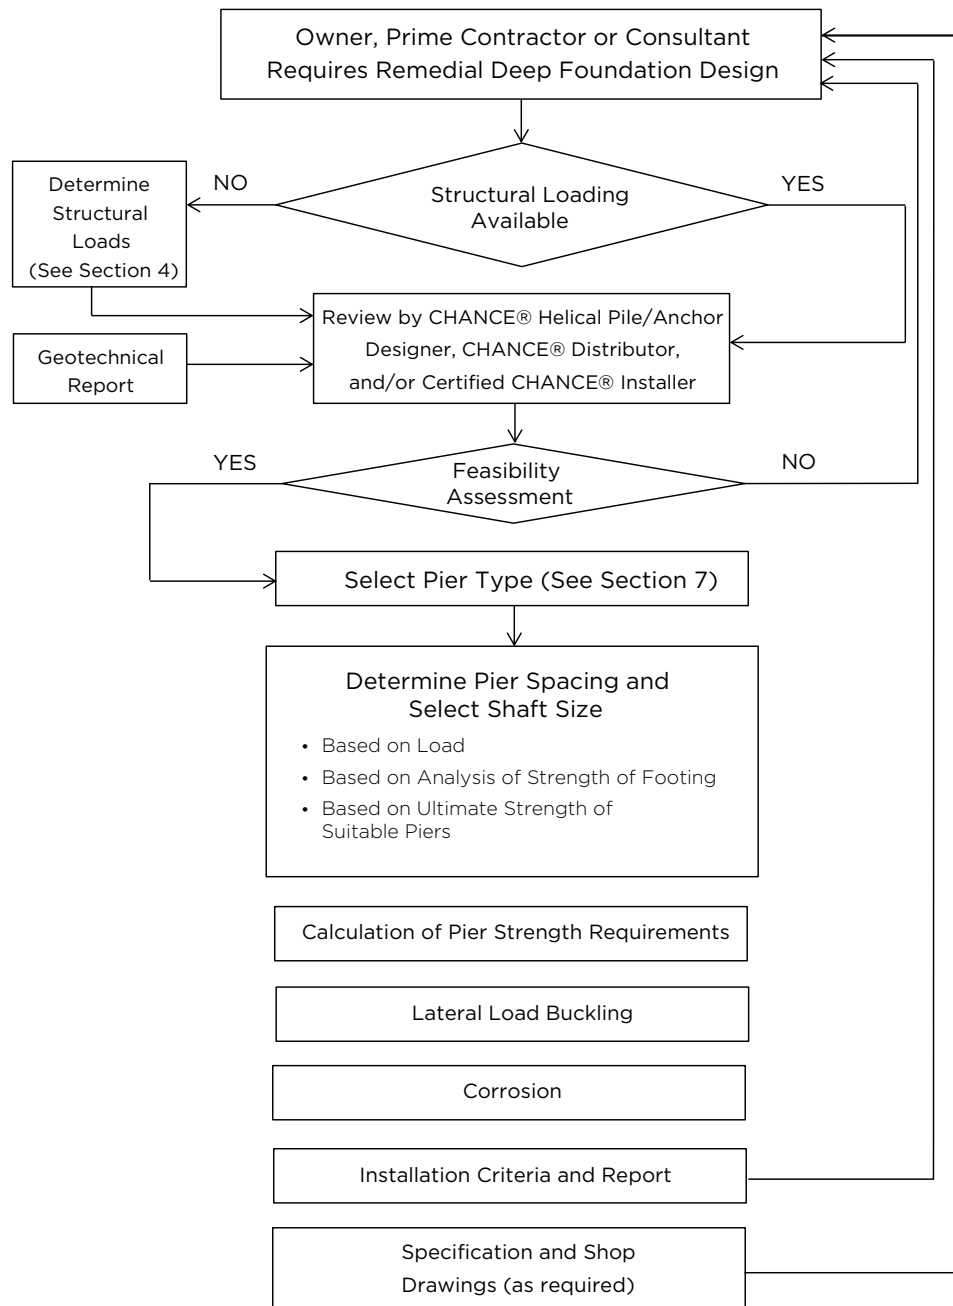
Owner, Prime Contractor or Consultant Requires Remedial Deep Foundation Design

Determine Structural Loads (See Section 4)

NO

Structural Loading Available

YES

Review by CHANCE® Helical Pile/Anchor Designer, CHANCE® Distributor, and/or Certified CHANCE® Installer

Geotechnical Report

YES

Feasibility Assessment

NO

Select Pier Type (See Section 7)

Determine Pier Spacing and Select Shaft Size

• Based on Load
• Based on Analysis of Strength of Footing
• Based on Ultimate Strength of Suitable Piers

Calculation of Pier Strength Requirements

Lateral Load Buckling

Corrosion

Installation Criteria and Report

Specification and Shop Drawings (as required)